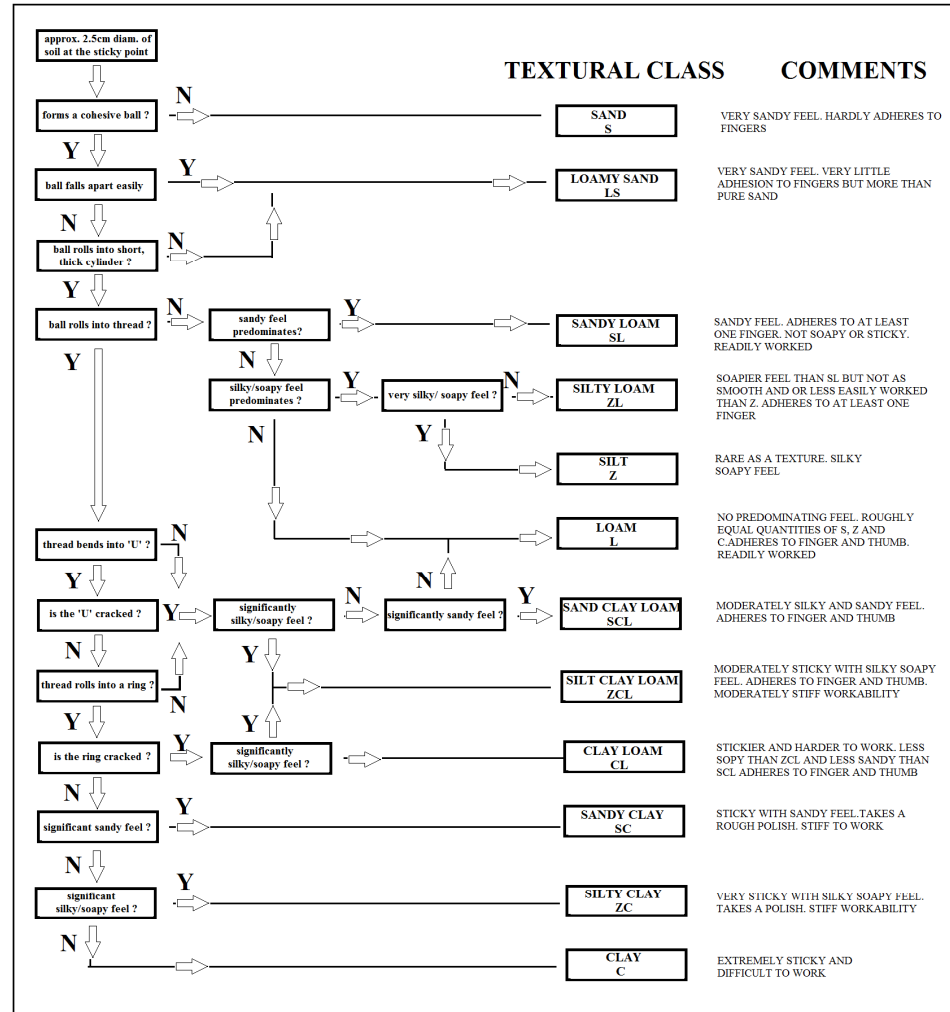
approx. 2.5cm diam. of soil at the sticky point

TEXTURAL CLASS

COMMENTS

forms a cohesive ball ?

N

SAND
S

VERY SANDY FEEL. HARDLY ADHERES TO FINGERS

Y

ball falls apart easily

Y

LOAMY SAND
LS

VERY SANDY FEEL. VERY LITTLE ADHESION TO FINGERS BUT MORE THAN PURE SAND

N

ball rolls into short, thick cylinder ?

N

Y

ball rolls into thread ?

N

sandy feel predominates?

Y

SANDY LOAM
SL

SANDY FEEL. ADHERES TO AT LEAST ONE FINGER. NOT SOAPY OR STICKY. READILY WORKED

Y

N

silky/soapy feel predominates ?

Y

very silky/ soapy feel ?

N

SILTY LOAM
ZL

SOAPIER FEEL THAN SL BUT NOT AS SMOOTH AND OR LESS EASILY WORKED THAN Z. ADHERES TO AT LEAST ONE FINGER

N

Y

SILT
Z

RARE AS A TEXTURE. SILKY SOAPY FEEL

LOAM
L

NO PREDOMINATING FEEL. ROUGHLY EQUAL QUANTITIES OF S, Z AND C.ADHERES TO FINGER AND THUMB. READILY WORKED

thread bends into 'U' ?

N

N

Y

is the 'U' cracked ?

Y

significantly silky/soapy feel ?

N

significantly sandy feel ?

Y

SAND CLAY LOAM
SCL

MODERATELY SILKY AND SANDY FEEL. ADHERES TO FINGER AND THUMB

N

Y

thread rolls into a ring ?

SILT CLAY LOAM
ZCL

MODERATELY STICKY WITH SILKY SOAPY FEEL. ADHERES TO FINGER AND THUMB. MODERATELY STIFF WORKABILITY

N

Y

Y

is the ring cracked ?

Y

significantly silky/soapy feel ?

CLAY LOAM
CL

STICKIER AND HARDER TO WORK. LESS SOPY THAN ZCL AND LESS SANDY THAN SCL ADHERES TO FINGER AND THUMB

N

significant sandy feel ?

Y

SANDY CLAY
SC

STICKY WITH SANDY FEEL.TAKES A ROUGH POLISH. STIFF TO WORK

N

significant silky/soapy feel ?

Y

SILTY CLAY
ZC

VERY STICKY WITH SILKY SOAPY FEEL. TAKES A POLISH. STIFF WORKABILITY

N

CLAY
C

EXTREMELY STICKY AND DIFFICULT TO WORK